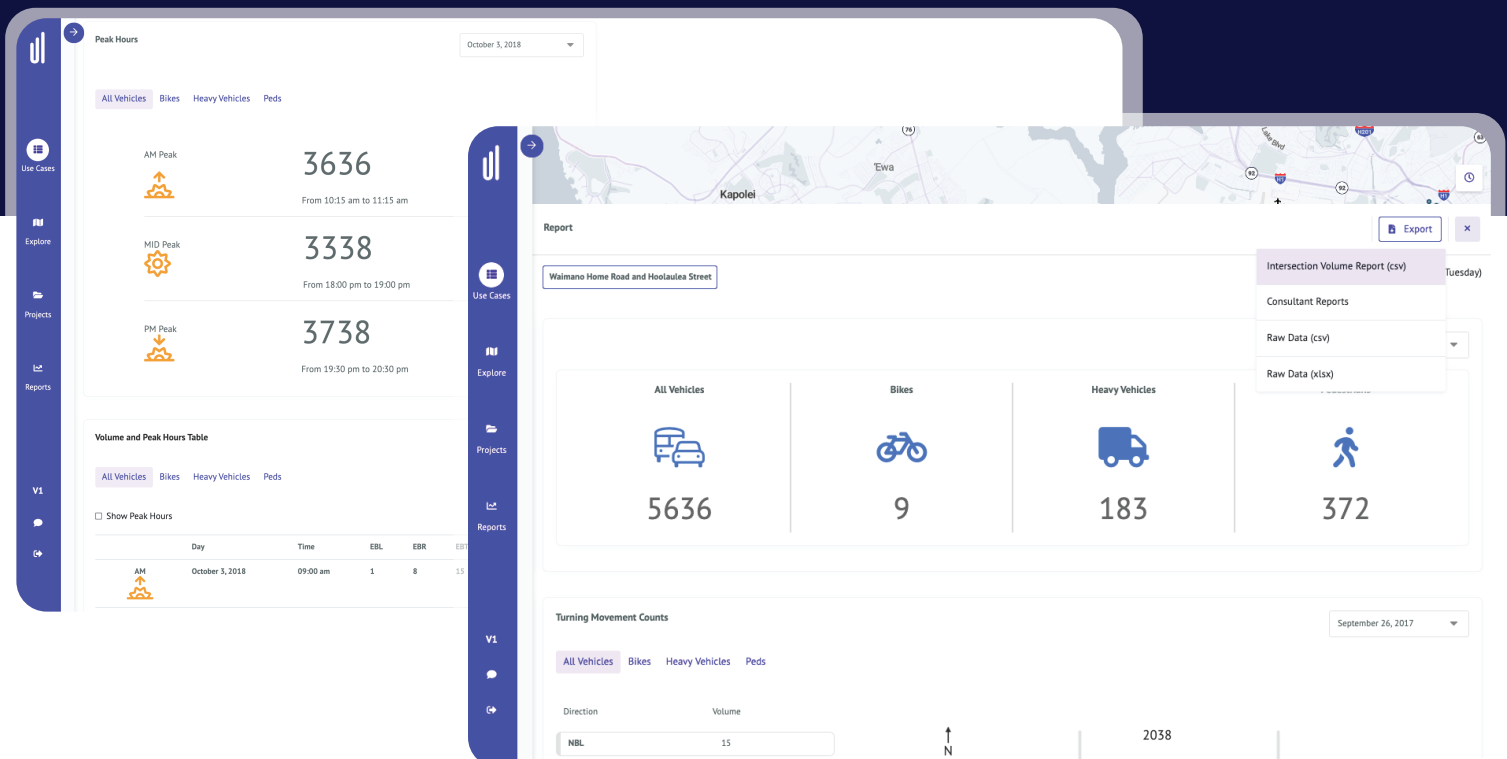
Use Cases

Explore

Projects

Reports

V1

Peak Hours

October 3, 2018

All Vehicles Bikes Heavy Vehicles Peds

AM Peak

3636

From 10:15 am to 11:15 am

MID Peak

3338

From 18:00 pm to 19:00 pm

PM Peak

3738

From 19:30 pm to 20:30 pm

Volume and Peak Hours Table

All Vehicles Bikes Heavy Vehicles Peds

Show Peak Hours

| | Day | Time | EBL | EBR | EBT |
|---|---|---|---|---|---|
| AM | October 3, 2018 | 09:00 am | 1 | 8 | 15 |

Use Cases

Explore

Projects

Reports

V1

76

'Ewa

Kapolei

92

92

Report

Export

Intersection Volume Report (csv)

Consultant Reports

Raw Data (csv)

Raw Data (xlsx)

Waimano Home Road and Hoolaulea Street

Tuesday)

All Vehicles

5636

Bikes

9

Heavy Vehicles

183

372

Turning Movement Counts

September 26, 2017

All Vehicles Bikes Heavy Vehicles Peds

Direction Volume

NBL 15

N

2038